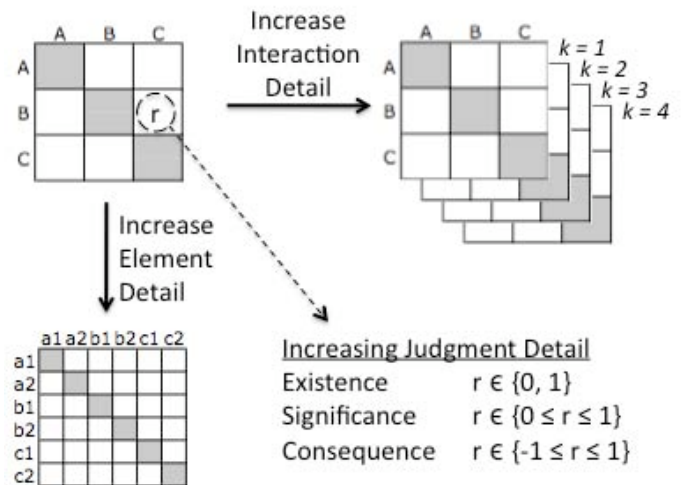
A B C

A

B

C

r

Increase Interaction Detail

A B C

A

B

C

$k = 1$

$k = 2$

$k = 3$

$k = 4$

Increase Element Detail

a1 a2 b1 b2 c1 c2

a1

a2

b1

b2

c1

c2

Increasing Judgment Detail

Existence $r \in \{0, 1\}$

Significance $r \in \{0 \leq r \leq 1\}$

Consequence $r \in \{-1 \leq r \leq 1\}$